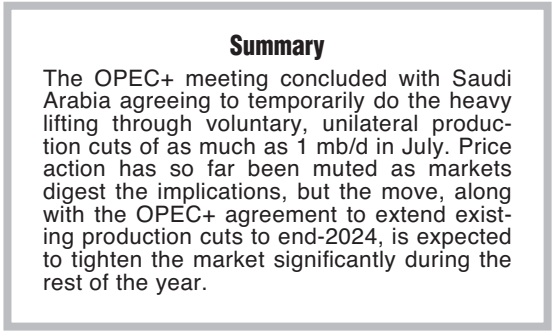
Summary

The OPEC+ meeting concluded with Saudi Arabia agreeing to temporarily do the heavy lifting through voluntary, unilateral production cuts of as much as 1 mb/d in July. Price action has so far been muted as markets digest the implications, but the move, along with the OPEC+ agreement to extend existing production cuts to end-2024, is expected to tighten the market significantly during the rest of the year.